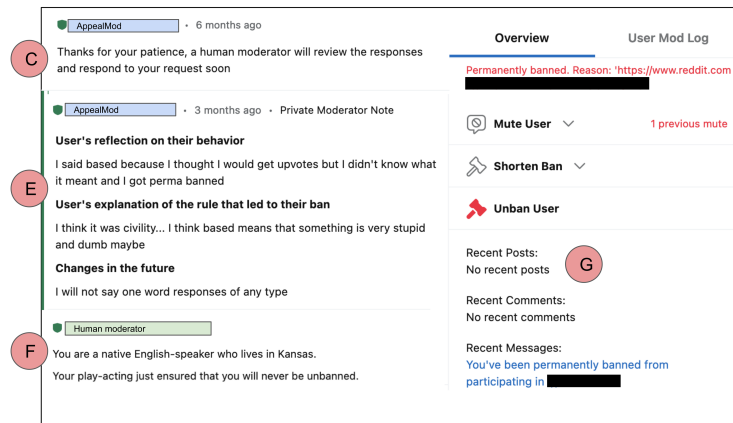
AppealMod • 6 months ago

C

Thanks for your patience, a human moderator will review the responses and respond to your request soon

AppealMod • 3 months ago • Private Moderator Note

User's reflection on their behavior

E

I said based because I thought I would get upvotes but I didn't know what it meant and I got perma banned

User's explanation of the rule that led to their ban

I think it was civility... I think based means that something is very stupid and dumb maybe

Changes in the future

I will not say one word responses of any type

Human moderator

F

You are a native English-speaker who lives in Kansas.

Your play-acting just ensured that you will never be unbanned.

Overview

User Mod Log

Permanently banned. Reason: 'https://www.reddit.com

Mute User

1 previous mute

Shorten Ban

Unban User

Recent Posts:

No recent posts

G

Recent Comments:

No recent comments

Recent Messages:

You've been permanently banned from participating in